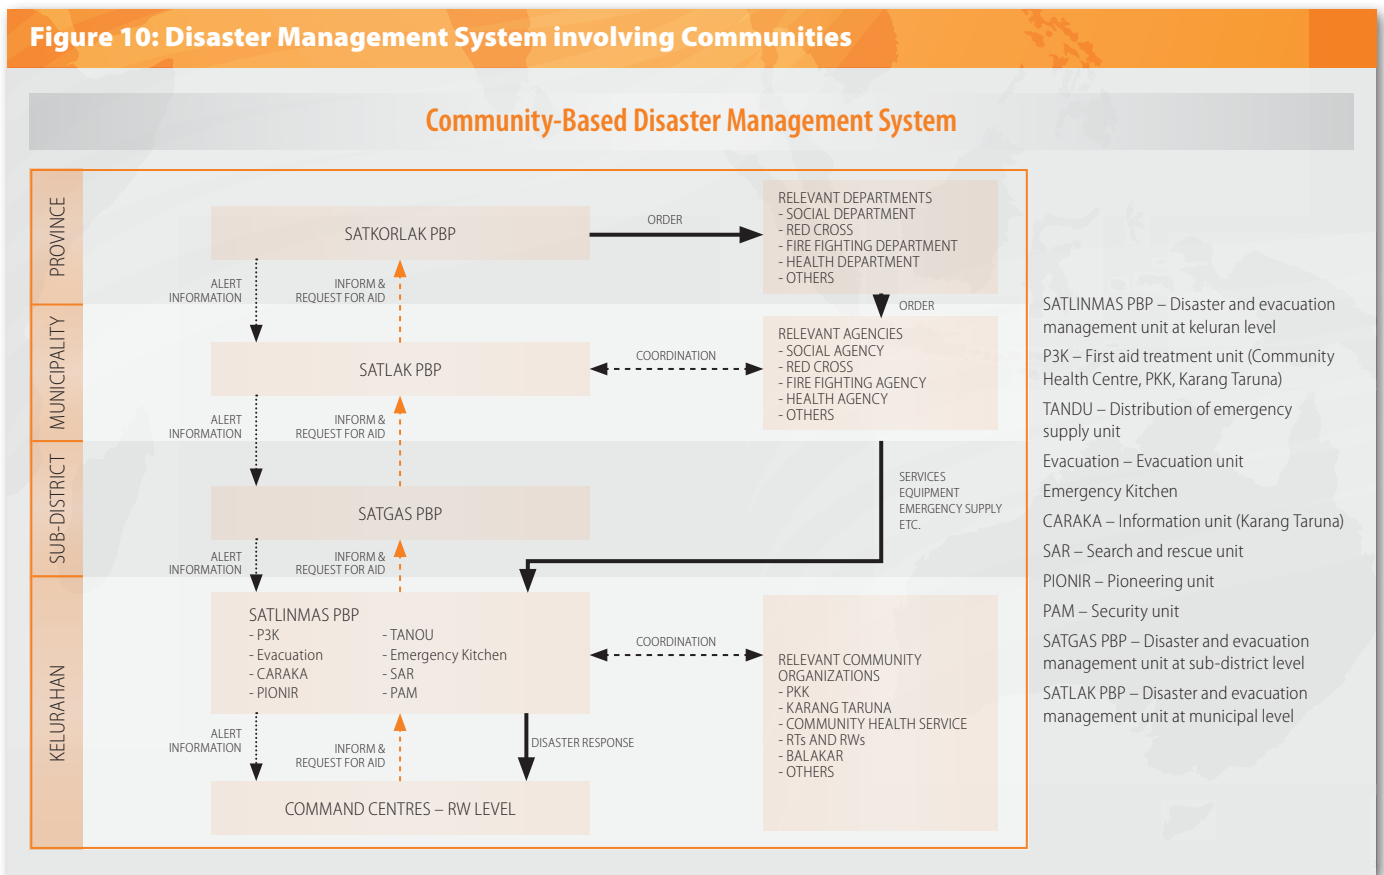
Figure 10: Disaster Management System involving Communities

Community-Based Disaster Management System

PROVINCE

SATKORLAK PBP

ORDER

RELEVANT DEPARTMENTS
- SOCIAL DEPARTMENT
- RED CROSS
- FIRE FIGHTING DEPARTMENT
- HEALTH DEPARTMENT
- OTHERS

ALERT INFORMATION

INFORM & REQUEST FOR AID

ORDER

MUNICIPALITY

SATLAK PBP

COORDINATION

RELEVANT AGENCIES
- SOCIAL AGENCY
- RED CROSS
- FIRE FIGHTING AGENCY
- HEALTH AGENCY
- OTHERS

ALERT INFORMATION

INFORM & REQUEST FOR AID

SUB-DISTRICT

SATGAS PBP

SERVICES
EQUIPMENT
EMERGENCY SUPPLY
ETC.

ALERT INFORMATION

INFORM & REQUEST FOR AID

KELURAHAN

SATLINMAS PBP
- P3K
- Evacuation
- CARAKA
- PIONIR
- TANOU
- Emergency Kitchen
- SAR
- PAM

COORDINATION

RELEVANT COMMUNITY ORGANIZATIONS
- PKK
- KARANG TARUNA
- COMMUNITY HEALTH SERVICE
- RTs AND RWs
- BALAKAR
- OTHERS

ALERT INFORMATION

INFORM & REQUEST FOR AID

DISASTER RESPONSE

COMMAND CENTRES – RW LEVEL

SATLINMAS PBP – Disaster and evacuation management unit at keluran level

P3K – First aid treatment unit (Community Health Centre, PKK, Karang Taruna)

TANDU – Distribution of emergency supply unit

Evacuation – Evacuation unit

Emergency Kitchen

CARAKA – Information unit (Karang Taruna)

SAR – Search and rescue unit

PIONIR – Pioneering unit

PAM – Security unit

SATGAS PBP – Disaster and evacuation management unit at sub-district level

SATLAK PBP – Disaster and evacuation management unit at municipal level